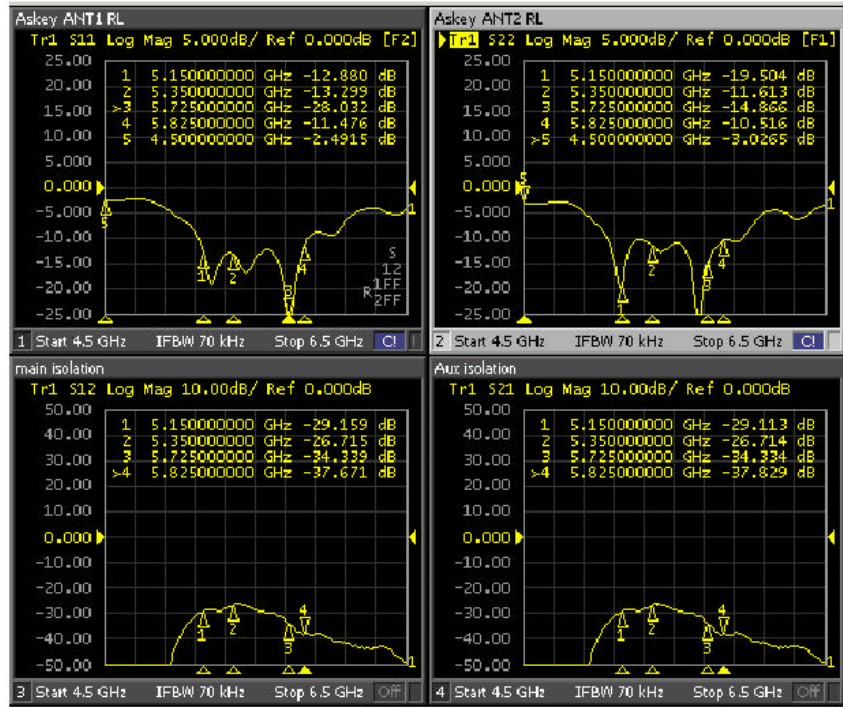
Askey ANT1 RL

Tr1 S11 Log Mag 5.000dB/ Ref 0.000dB [F2]

| | | | | |
|---|---|---|---|---|
| 1 | 5.150000000 | GHz | -12.880 | dB |
| 2 | 5.350000000 | GHz | -13.299 | dB |
| >3 | 5.725000000 | GHz | -28.032 | dB |
| 4 | 5.825000000 | GHz | -11.476 | dB |
| 5 | 4.500000000 | GHz | -2.4915 | dB |

25.00
20.00
15.00
10.00
5.000
0.000
-5.000
-10.00
-15.00
-20.00
-25.00

5 1 2 3 4 1

S
12
R 1FF
2FF

1 Start 4.5 GHz IFBW 70 kHz Stop 6.5 GHz C!

Askey ANT2 RL

Tr1 S22 Log Mag 5.000dB/ Ref 0.000dB [F1]

| | | | | |
|---|---|---|---|---|
| 1 | 5.150000000 | GHz | -19.504 | dB |
| 2 | 5.350000000 | GHz | -11.613 | dB |
| 3 | 5.725000000 | GHz | -14.866 | dB |
| 4 | 5.825000000 | GHz | -10.516 | dB |
| >5 | 4.500000000 | GHz | -3.0265 | dB |

25.00
20.00
15.00
10.00
5.000
0.000
-5.000
-10.00
-15.00
-20.00
-25.00

5 1 2 3 4 1

2 Start 4.5 GHz IFBW 70 kHz Stop 6.5 GHz C!

main isolation

Tr1 S12 Log Mag 10.00dB/ Ref 0.000dB

| | | | | |
|---|---|---|---|---|
| 1 | 5.150000000 | GHz | -29.159 | dB |
| 2 | 5.350000000 | GHz | -26.715 | dB |
| 3 | 5.725000000 | GHz | -34.339 | dB |
| >4 | 5.825000000 | GHz | -37.671 | dB |

50.00
40.00
30.00
20.00
10.00
0.000
-10.00
-20.00
-30.00
-40.00
-50.00

1 2 3 4 1

3 Start 4.5 GHz IFBW 70 kHz Stop 6.5 GHz Off

Aux isolation

Tr1 S21 Log Mag 10.00dB/ Ref 0.000dB

| | | | | |
|---|---|---|---|---|
| 1 | 5.150000000 | GHz | -29.113 | dB |
| 2 | 5.350000000 | GHz | -26.714 | dB |
| 3 | 5.725000000 | GHz | -34.334 | dB |
| >4 | 5.825000000 | GHz | -37.829 | dB |

50.00
40.00
30.00
20.00
10.00
0.000
-10.00
-20.00
-30.00
-40.00
-50.00

1 2 3 4 1

4 Start 4.5 GHz IFBW 70 kHz Stop 6.5 GHz Off